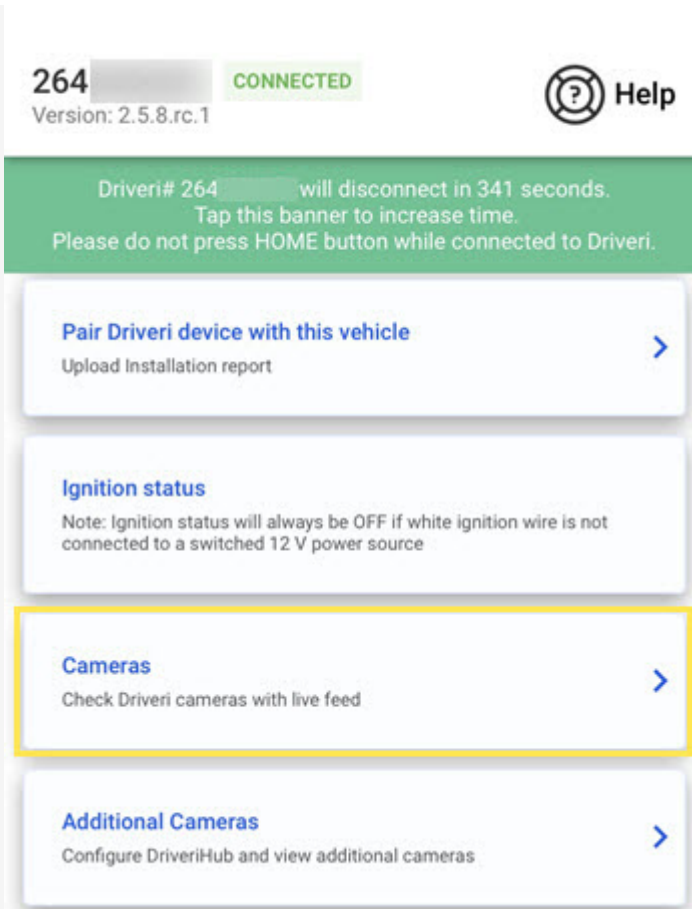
264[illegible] CONNECTED
Version: 2.5.8.rc.1

Help

Driveri# 264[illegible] will disconnect in 341 seconds.
Tap this banner to increase time.
Please do not press HOME button while connected to Driveri.

Pair Driveri device with this vehicle
Upload Installation report

Ignition status
Note: Ignition status will always be OFF if white ignition wire is not connected to a switched 12 V power source

Cameras
Check Driveri cameras with live feed

Additional Cameras
Configure DriveriHub and view additional cameras